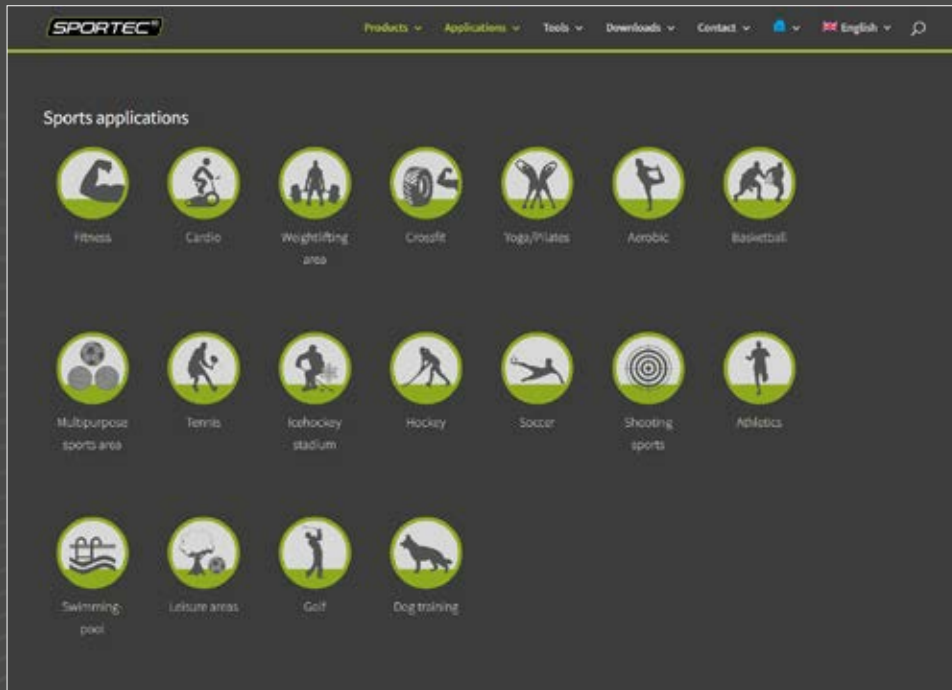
SPORTEC®

Products Applications Tools Downloads Contact English

Sports applications

Fitness

Cardio

Weightlifting area

Crossfit

Yoga/Pilates

Aerobic

Basketball

Multipurpose sports area

Tennis

Icehockey stadium

Hockey

Soccer

Shooting sports

Athletics

Swimming pool

Leisure areas

Golf

Dog training